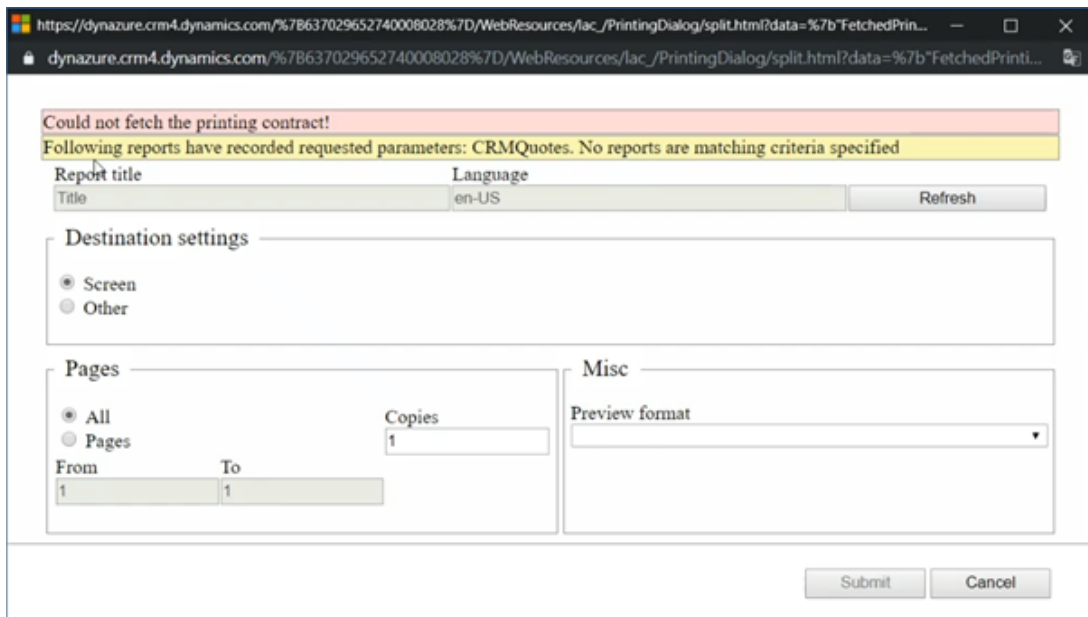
https://dynazure.crm4.dynamics.com/%7B637029652740008028%7D/WebResources/lac_/PrintingDialog/split.html?data=%7b"FetchedPrin...

dynazure.crm4.dynamics.com/%7B637029652740008028%7D/WebResources/lac_/PrintingDialog/split.html?data=%7b"FetchedPrinti...

Could not fetch the printing contract!

Following reports have recorded requested parameters: CRMQuotes. No reports are matching criteria specified

Report title
Title

Language
en-US

Refresh

Destination settings

Screen
Other

Pages

All
Pages

Copies
1

From
1

To
1

Misc

Preview format

Submit

Cancel